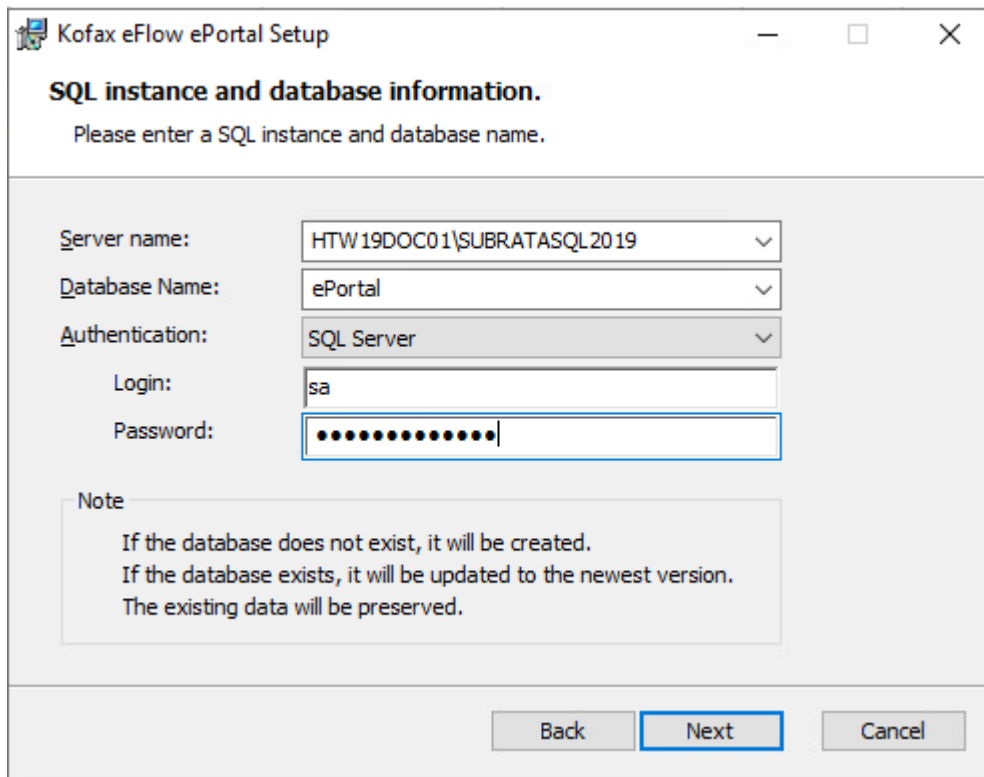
Kofax eFlow ePortal Setup

SQL instance and database information.

Please enter a SQL instance and database name.

Server name: HTW19DOC01\SUBRATASQL2019

Database Name: ePortal

Authentication: SQL Server

Login: sa

Password: ••••••••••••••

Note

If the database does not exist, it will be created.
If the database exists, it will be updated to the newest version.
The existing data will be preserved.

Back Next Cancel